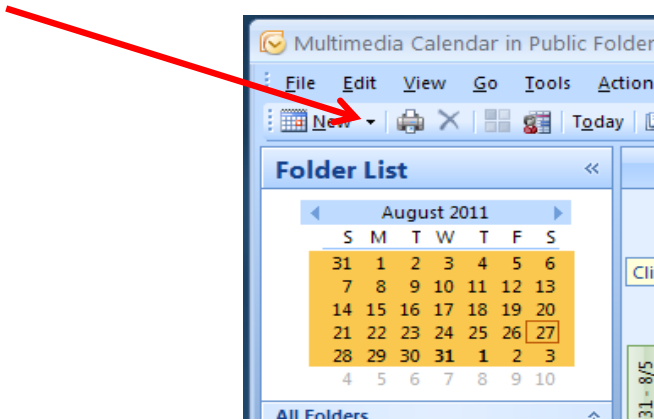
Multimedia Calendar in Public Folder

File Edit View Go Tools Action

New Today

Folder List

August 2011

| S | M | T | W | T | F | S |
|---|---|---|---|---|---|---|
| 31 | 1 | 2 | 3 | 4 | 5 | 6 |
| 7 | 8 | 9 | 10 | 11 | 12 | 13 |
| 14 | 15 | 16 | 17 | 18 | 19 | 20 |
| 21 | 22 | 23 | 24 | 25 | 26 | 27 |
| 28 | 29 | 30 | 31 | 1 | 2 | 3 |
| 4 | 5 | 6 | 7 | 8 | 9 | 10 |

All Folders

Cli

31 - 8/5